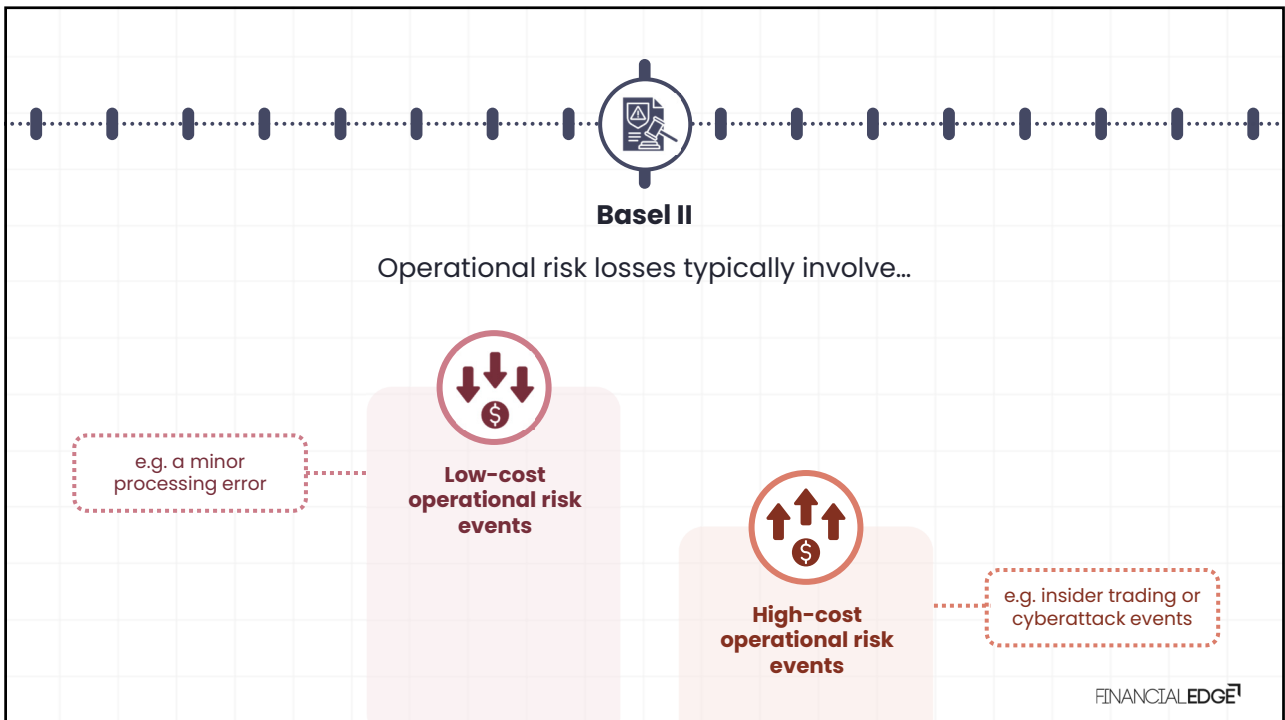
Basel II

Operational risk losses typically involve...

e.g. a minor processing error

Low-cost operational risk events

High-cost operational risk events

e.g. insider trading or cyberattack events

FINANCIALEDGE